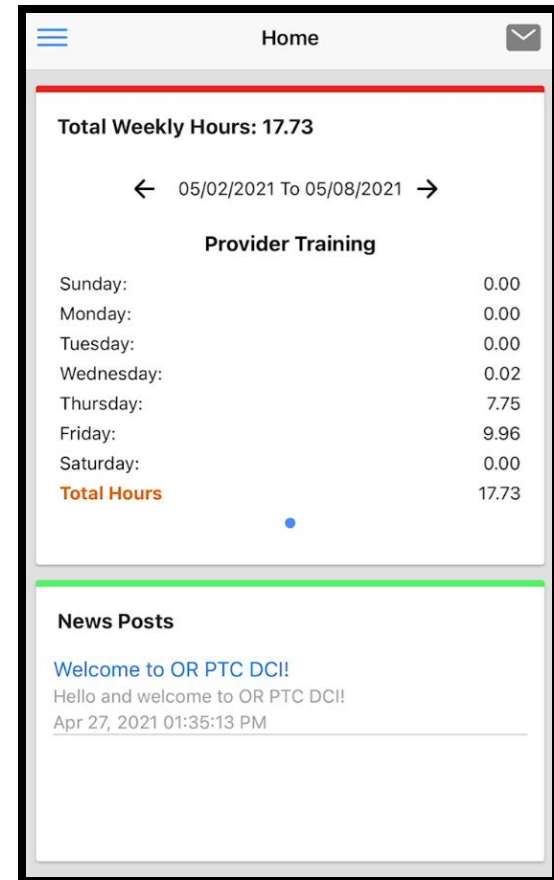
Home

Total Weekly Hours: 17.73

← 05/02/2021 To 05/08/2021 →

Provider Training

| | |
|---|---|
| Sunday: | 0.00 |
| Monday: | 0.00 |
| Tuesday: | 0.00 |
| Wednesday: | 0.02 |
| Thursday: | 7.75 |
| Friday: | 9.96 |
| Saturday: | 0.00 |
| Total Hours | 17.73 |

News Posts

Welcome to OR PTC DCI!
Hello and welcome to OR PTC DCI!
Apr 27, 2021 01:35:13 PM